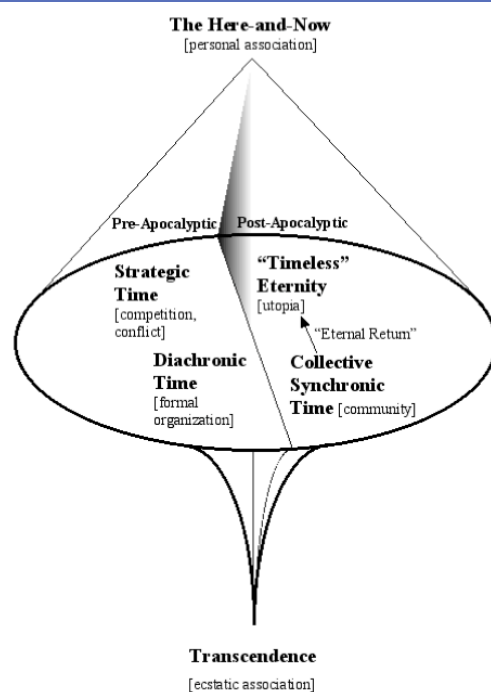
The Here-and-Now
[personal association]

Pre-Apocalyptic

Post-Apocalyptic

Strategic Time
[competition, conflict]

"Timeless" Eternity
[utopia]

"Eternal Return"

Diachronic Time
[formal organization]

Collective Synchronic Time [community]

Transcendence
[ecstatic association]